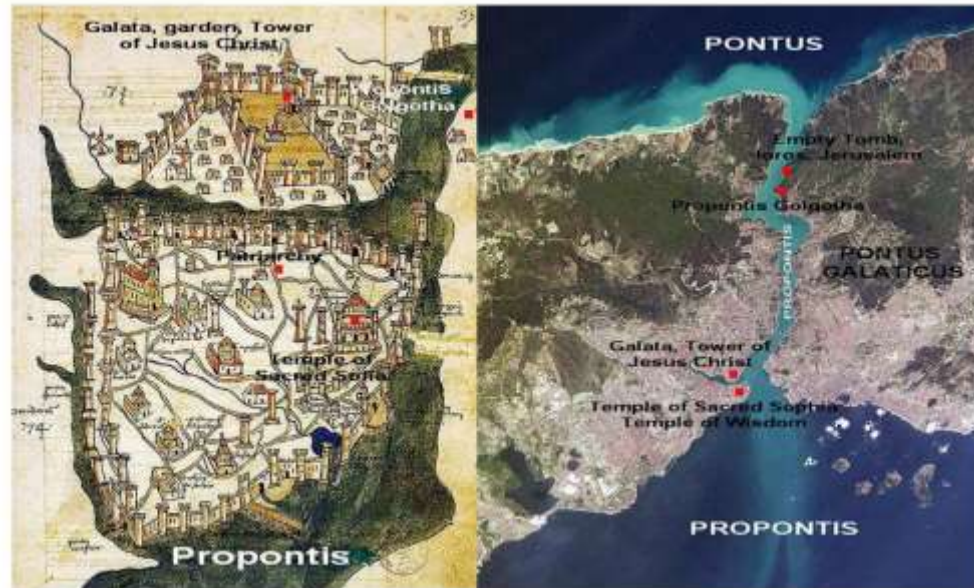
Galata, garden, Tower of Jesus Christ

Propontis Golgotha

Patriarchy

Temple of Sacred Sofia

Propontis

PONTUS

Empty Tomb, Ieros, Jerusalem

Propontis Golgotha

BOSPORUS

PONTUS GALATICUS

Galata, Tower of Jesus Christ

Temple of Sacred Sophia Temple of Wisdom

PROPONTIS